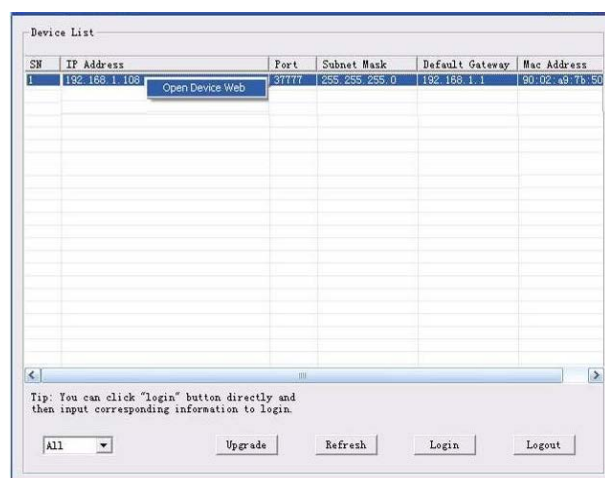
Device List

| SN | IP Address | Port | Subnet Mask | Default Gateway | Mac Address |
|---|---|---|---|---|---|
| 1 | 192.168.1.108 | 37777 | 255.255.255.0 | 192.168.1.1 | 90:02:a9:7b:50 |

Open Device Web

Tip: You can click "login" button directly and then input corresponding information to login.

All

Upgrade

Refresh

Login

Logout